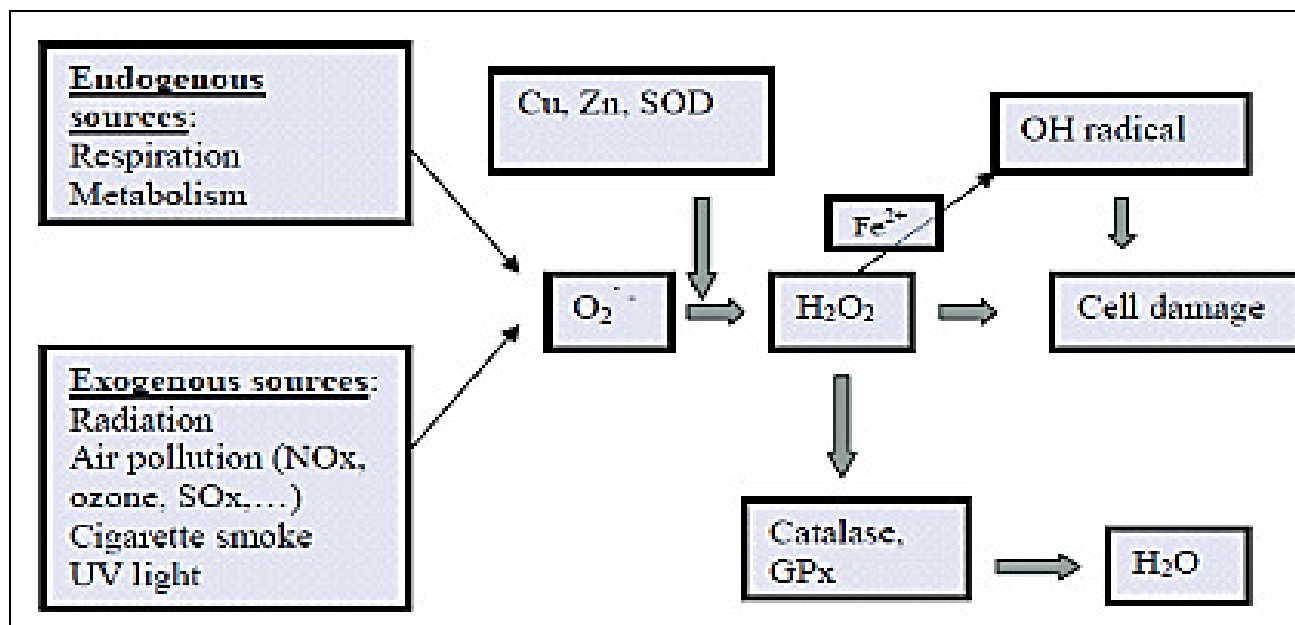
Endogenous sources:
Respiration
Metabolism

Exogenous sources:
Radiation
Air pollution (NOx, ozone, SOx,…)
Cigarette smoke
UV light

Cu, Zn, SOD

$O_2^{\cdot -}$

$H_2O_2$

$Fe^{2+}$

OH radical

Cell damage

Catalase, GPx

$H_2O$